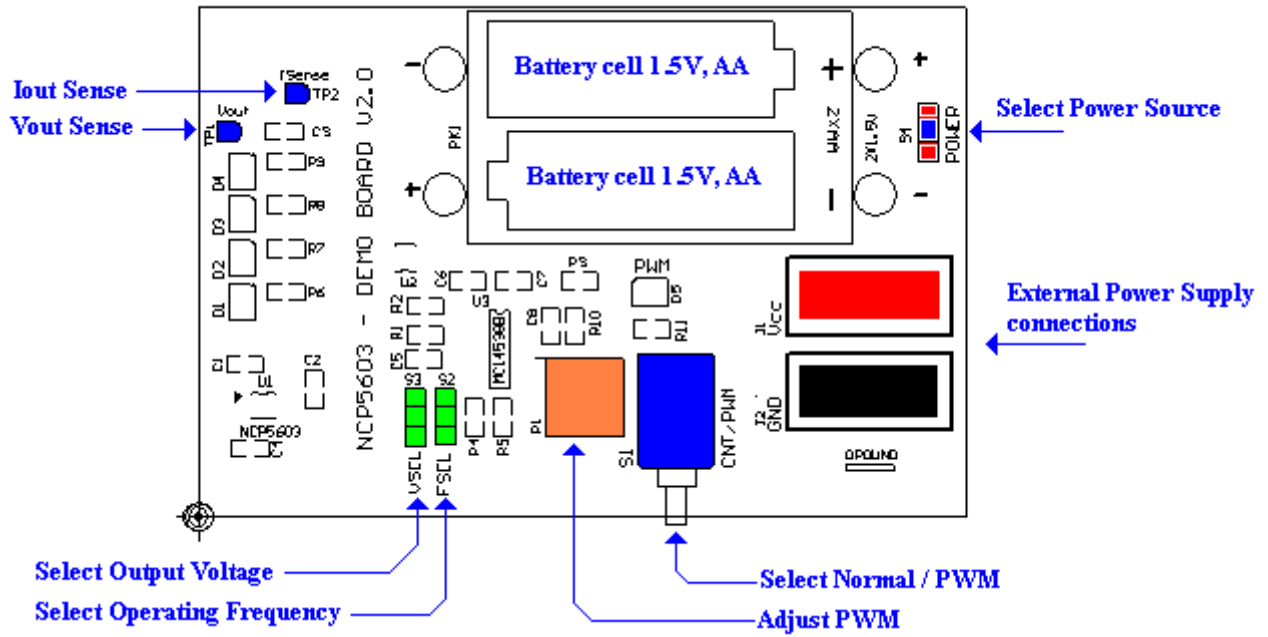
Iout Sense
Vout Sense

ISense
TP2
Vout
TP1
C5
P9
P8
P7
P6
D4
D3
D2
D1
C1
C2
NCP5603

NCP5603 - DEMO BOARD V2.0

PK1
-
+
Battery cell 1.5V, AA
Battery cell 1.5V, AA
+
-
+
-
WWxZ
2V1.5V
S4
POWER

Select Power Source

R2
R1
D5
C3
C6
C4
U3
C7
P5
PWM
D5
C8
R10
R11
MC14538B
S3
S2
P4
P5
P1
S1
CNT/PWM
VSCL
FSCL

J1
Vcc
J2
GND
GROUND

External Power Supply connections

Select Output Voltage
Select Operating Frequency
Select Normal / PWM
Adjust PWM